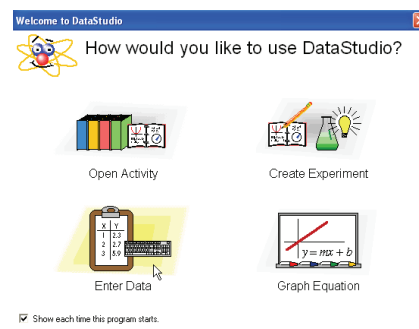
Welcome to DataStudio

How would you like to use DataStudio?

Open Activity

Create Experiment

| X | Y |
|---|---|
| 1 | 2.3 |
| 2 | 2.7 |
| 3 | 5.9 |

Enter Data

$y = mx + b$

Graph Equation

Show each time this program starts.